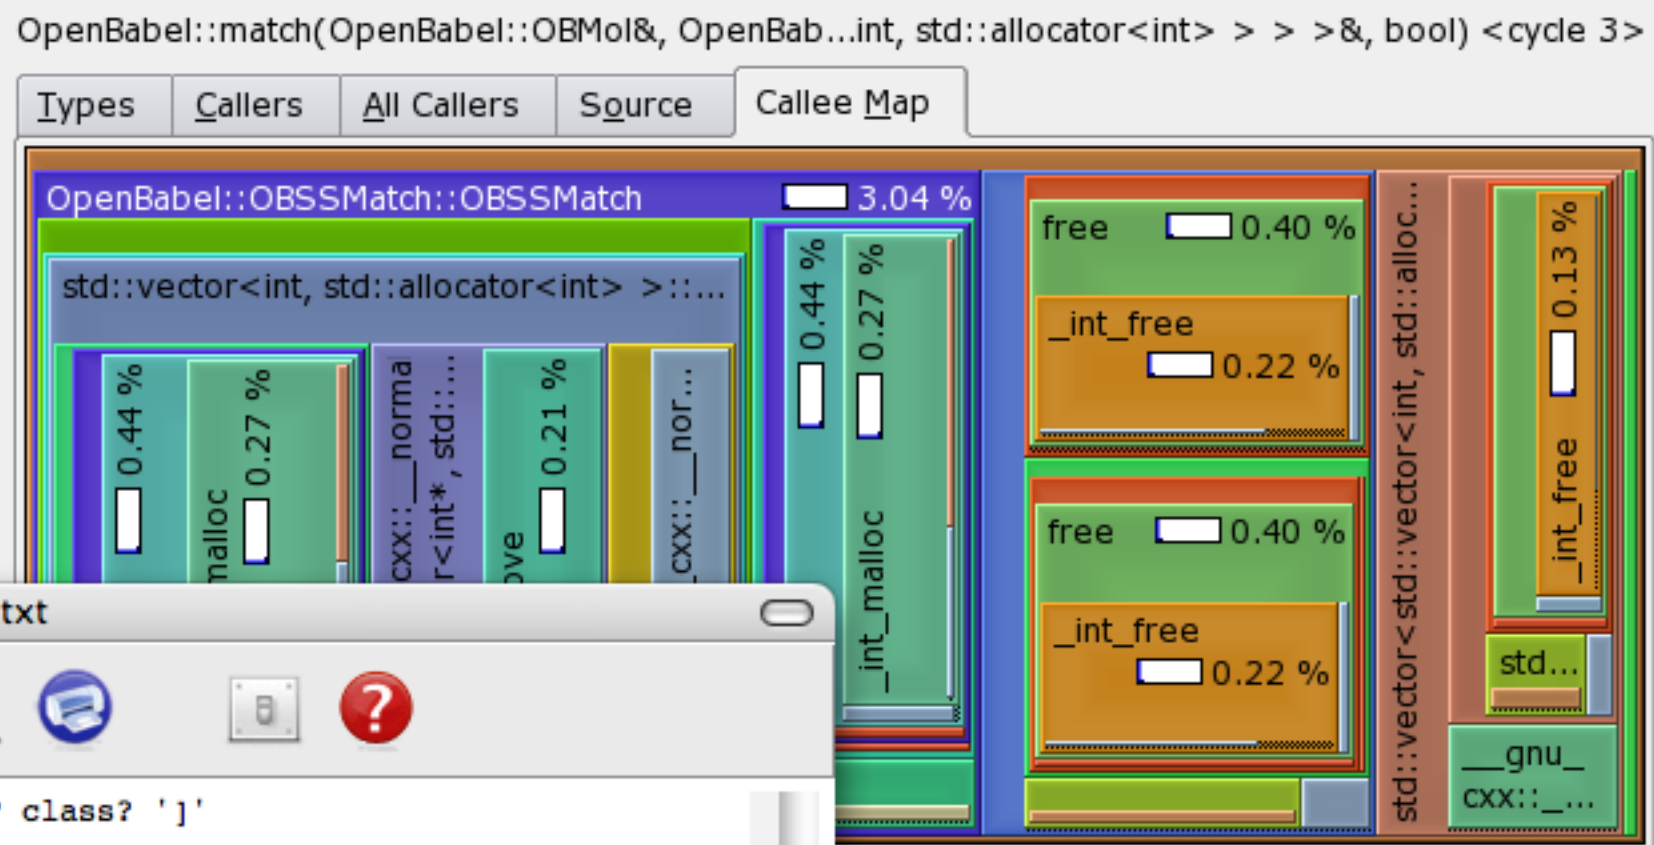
OpenBabel::match(OpenBabel::OBMol&, OpenBab...int, std::allocator<int> > > >&, bool) <cycle 3>

Types Callers All Callers Source Callee Map

OpenBabel::OBSSMatch::OBSSMatch 3.04 %

std::vector<int, std::allocator<int> >::...

0.44 %

malloc 0.27 %

cxx::__norma r<int*, std::...

ove 0.21 %

cxx::__nor...

0.44 %

_int_malloc 0.27 %

free 0.40 %

_int_free 0.22 %

free 0.40 %

_int_free 0.22 %

std::vector<std::vector<int, std::alloc...

_int_free 0.13 %

std...

__gnu_cxx::_...

txt

' class? ']'